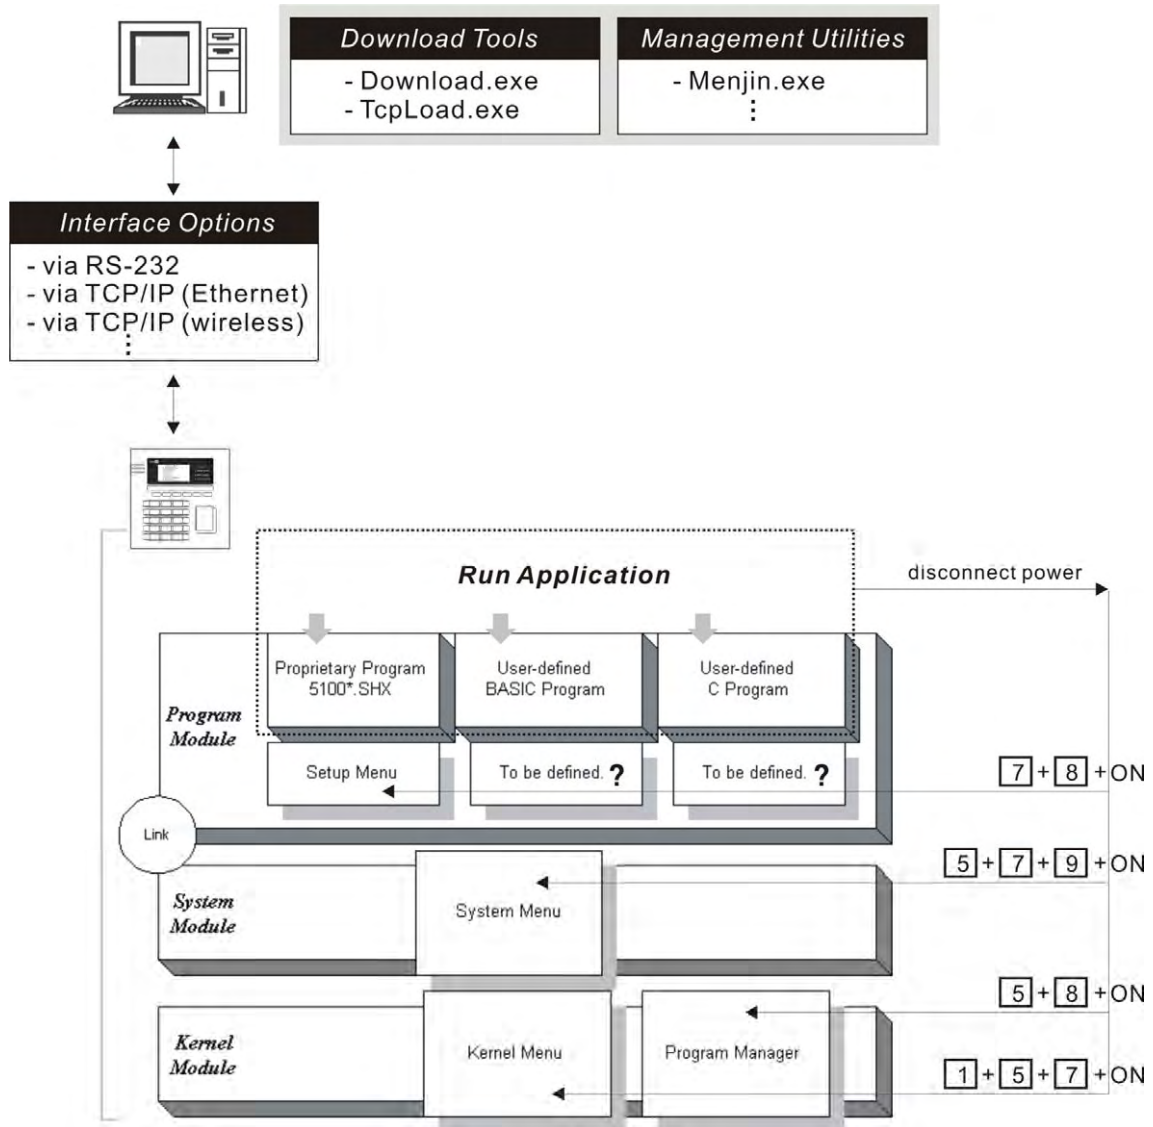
Download Tools
- Download.exe
- TcpLoad.exe

Management Utilities
- Menjin.exe
⋮

Interface Options
- via RS-232
- via TCP/IP (Ethernet)
- via TCP/IP (wireless)
⋮

Run Application

disconnect power

Program Module

Proprietary Program 5100*.SHX

User-defined BASIC Program

User-defined C Program

Setup Menu

To be defined. ?

To be defined. ?

7 + 8 + ON

Link

System Module

System Menu

5 + 7 + 9 + ON

Kernel Module

Kernel Menu

Program Manager

5 + 8 + ON

1 + 5 + 7 + ON